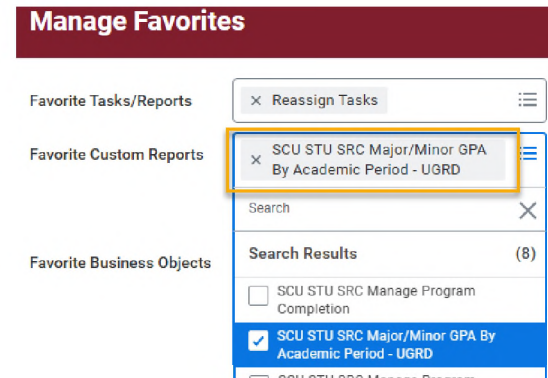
Manage Favorites

Favorite Tasks/Reports
× Reassign Tasks

Favorite Custom Reports
× SCU STU SRC Major/Minor GPA By Academic Period - UGRD

Search

Search Results (8)

Favorite Business Objects

SCU STU SRC Manage Program Completion

SCU STU SRC Major/Minor GPA By Academic Period - UGRD

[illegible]